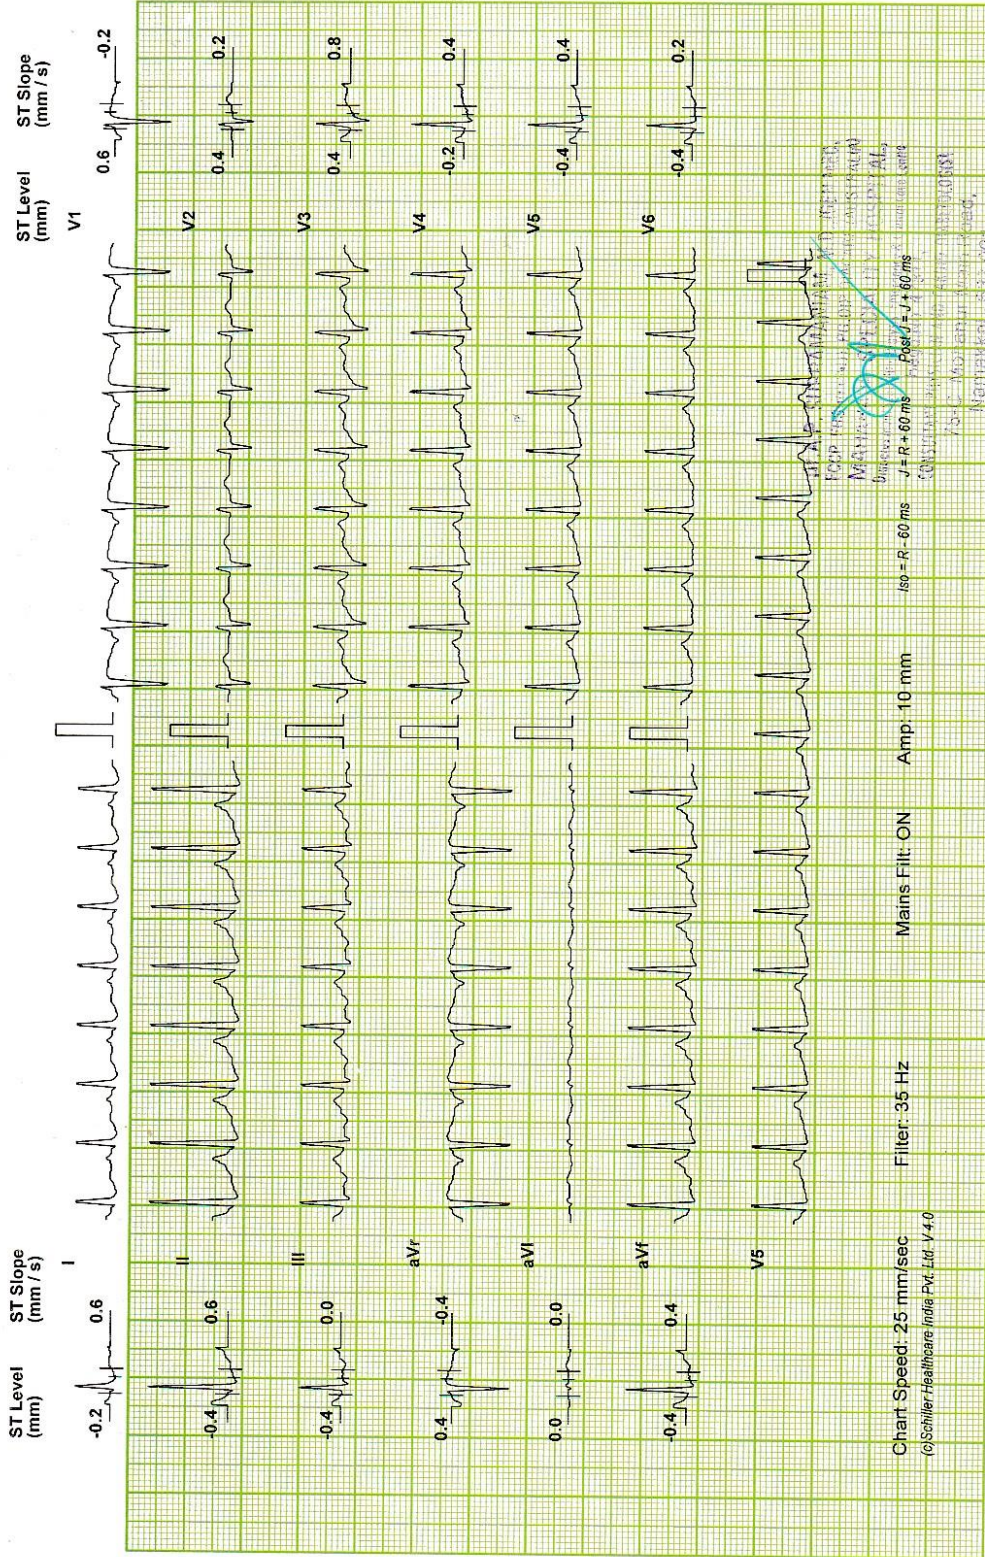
ST Level (mm)
ST Slope (mm / s)
-0.2 0.6
I
-0.4 0.6
II
-0.4 0.0
III
0.4 -0.4
aVr
0.0 0.0
aVl
-0.4 0.4
aVf
V5

ST Level (mm)
ST Slope (mm / s)
0.6 -0.2
V1
0.4 0.2
V2
0.4 0.8
V3
-0.2 0.4
V4
-0.4 0.4
V5
-0.4 0.2
V6

Iso = R - 60 ms
J = R + 60 ms
Post J = J + 60 ms

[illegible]

Chart Speed: 25 mm/sec
(c)Schiller Healthcare India Pvt. Ltd. V 4.0
Filter: 35 Hz
Mains Filt: ON
Amp: 10 mm